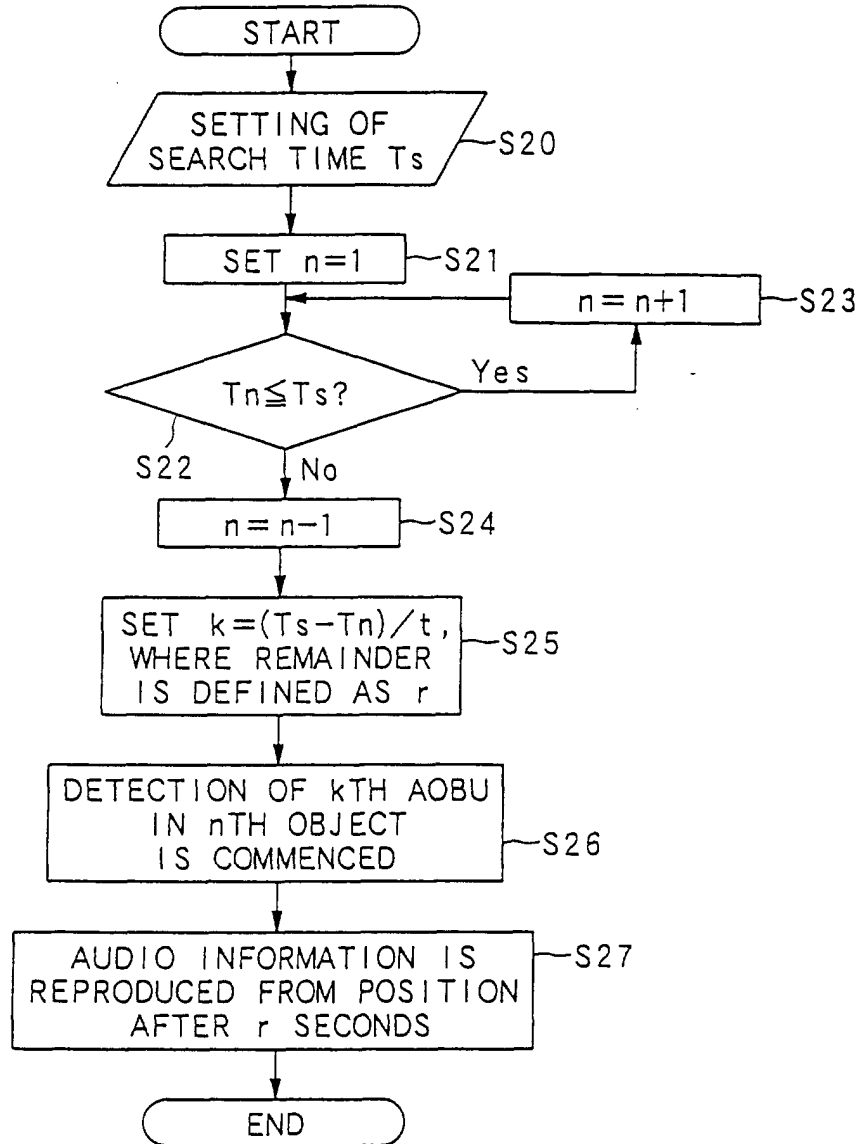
START

SETTING OF SEARCH TIME Ts

S20

SET n=1

S21

n=n+1

S23

Tn≦Ts?

Yes

S22

No

n=n-1

S24

SET k=(Ts-Tn)/t, WHERE REMAINDER IS DEFINED AS r

S25

DETECTION OF kTH AOBU IN nTH OBJECT IS COMMENCED

S26

AUDIO INFORMATION IS REPRODUCED FROM POSITION AFTER r SECONDS

S27

END